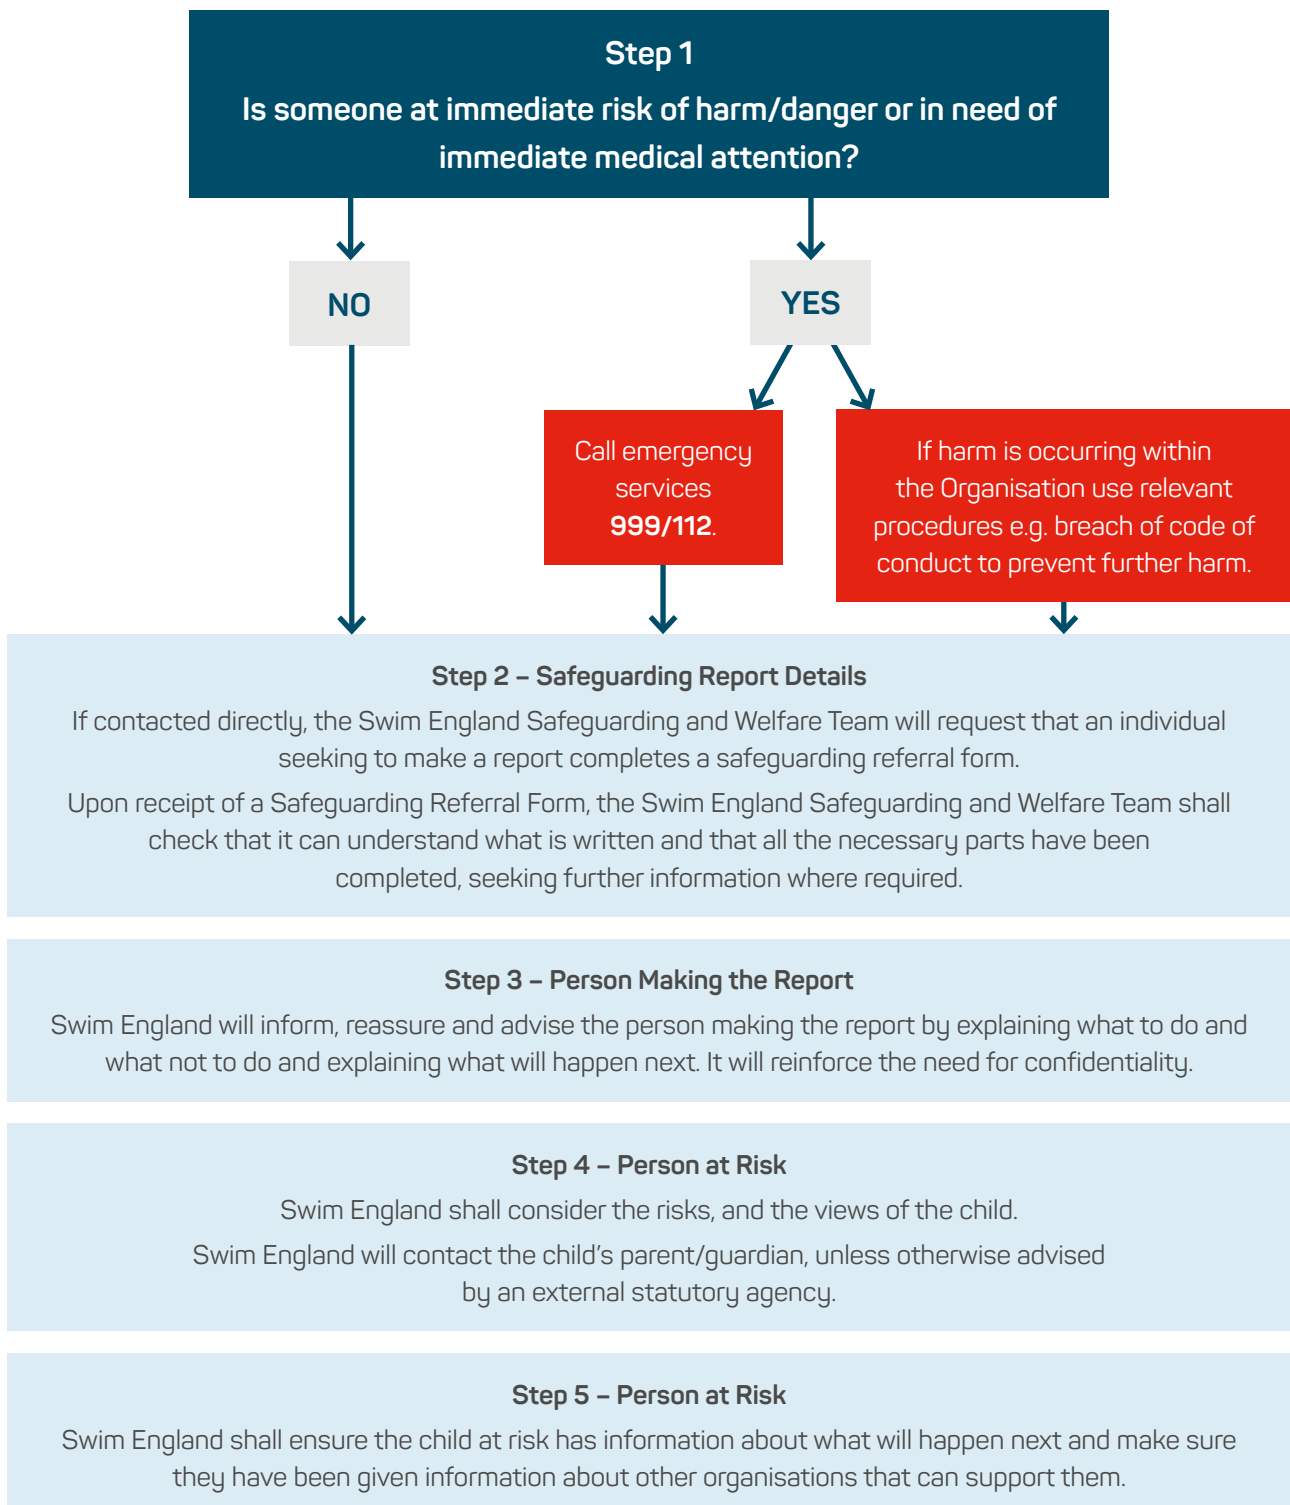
Step 1
Is someone at immediate risk of harm/danger or in need of immediate medical attention?

NO

YES

Call emergency services **999/112**.

If harm is occurring within the Organisation use relevant procedures e.g. breach of code of conduct to prevent further harm.

**Step 2 – Safeguarding Report Details**
If contacted directly, the Swim England Safeguarding and Welfare Team will request that an individual seeking to make a report completes a safeguarding referral form.
Upon receipt of a Safeguarding Referral Form, the Swim England Safeguarding and Welfare Team shall check that it can understand what is written and that all the necessary parts have been completed, seeking further information where required.

**Step 3 – Person Making the Report**
Swim England will inform, reassure and advise the person making the report by explaining what to do and what not to do and explaining what will happen next. It will reinforce the need for confidentiality.

**Step 4 – Person at Risk**
Swim England shall consider the risks, and the views of the child.
Swim England will contact the child's parent/guardian, unless otherwise advised by an external statutory agency.

**Step 5 – Person at Risk**
Swim England shall ensure the child at risk has information about what will happen next and make sure they have been given information about other organisations that can support them.